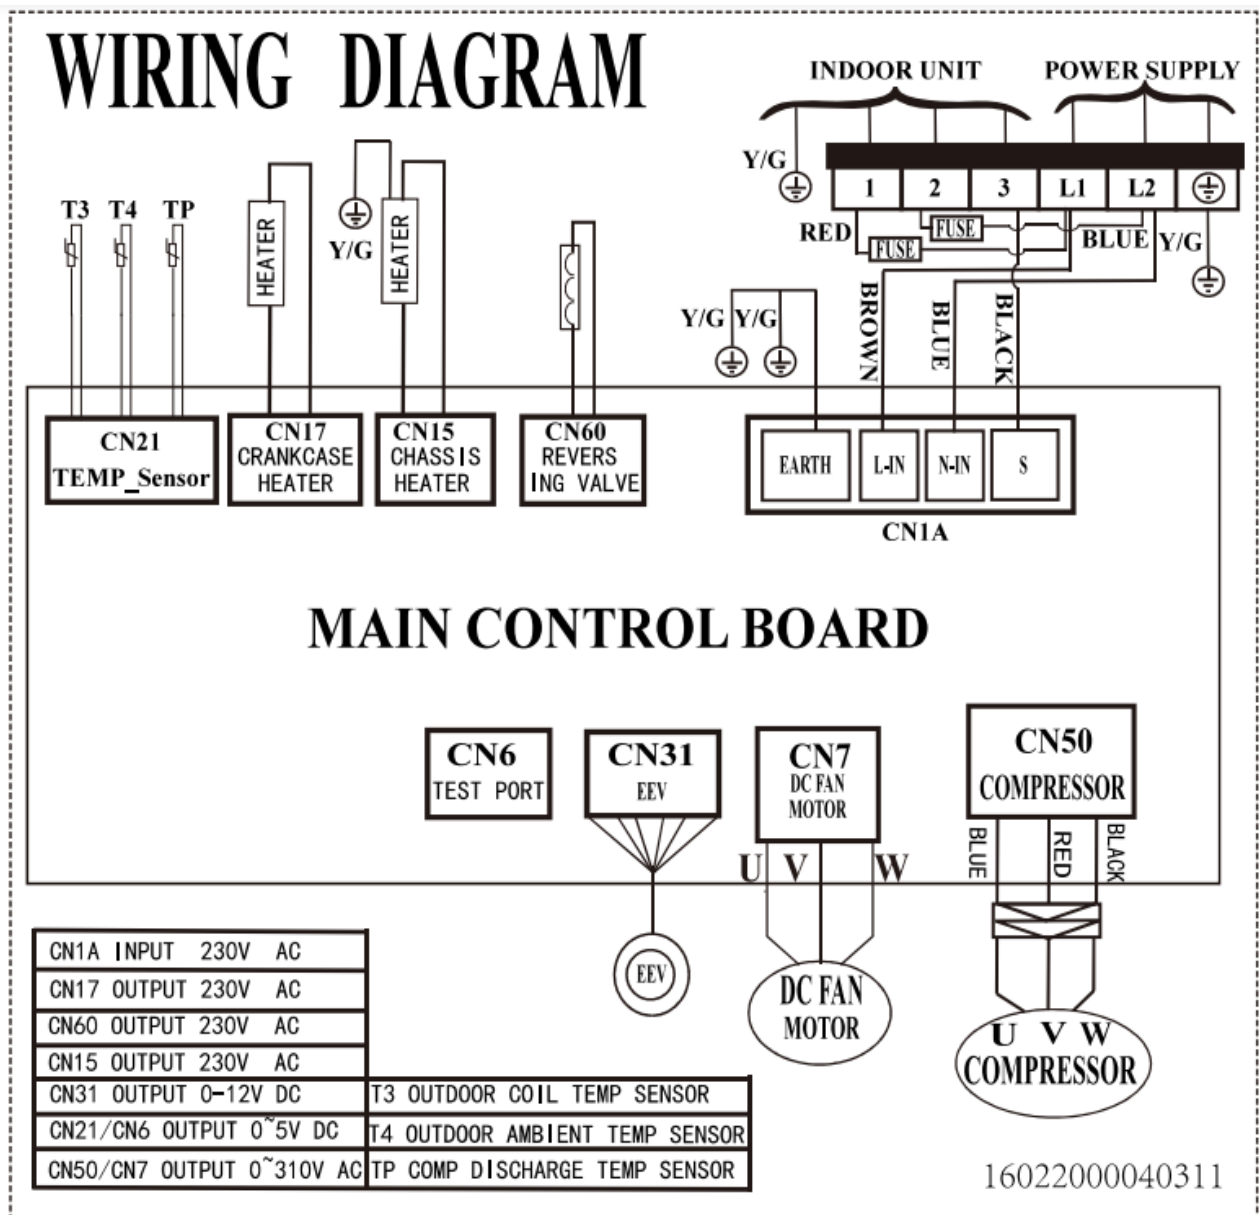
WIRING DIAGRAM

INDOOR UNIT
POWER SUPPLY

Y/G
1 2 3 L1 L2
RED FUSE FUSE BLUE Y/G

T3 T4 TP
HEATER
Y/G HEATER
Y/G Y/G
BROWN BLUE BLACK

CN21 TEMP_Sensor
CN17 CRANKCASE HEATER
CN15 CHASSIS HEATER
CN60 REVERSING VALVE
EARTH L-IN N-IN S
CN1A

MAIN CONTROL BOARD

CN6 TEST PORT
CN31 EEV
CN7 DC FAN MOTOR
CN50 COMPRESSOR
BLUE RED BLACK
U V W
EEV
DC FAN MOTOR
U V W COMPRESSOR

| CN1A INPUT 230V AC | |
|---|---|
| CN17 OUTPUT 230V AC | |
| CN60 OUTPUT 230V AC | |
| CN15 OUTPUT 230V AC | |
| CN31 OUTPUT 0-12V DC | T3 OUTDOOR COIL TEMP SENSOR |
| CN21/CN6 OUTPUT 0~5V DC | T4 OUTDOOR AMBIENT TEMP SENSOR |
| CN50/CN7 OUTPUT 0~310V AC | TP COMP DISCHARGE TEMP SENSOR |

16022000040311